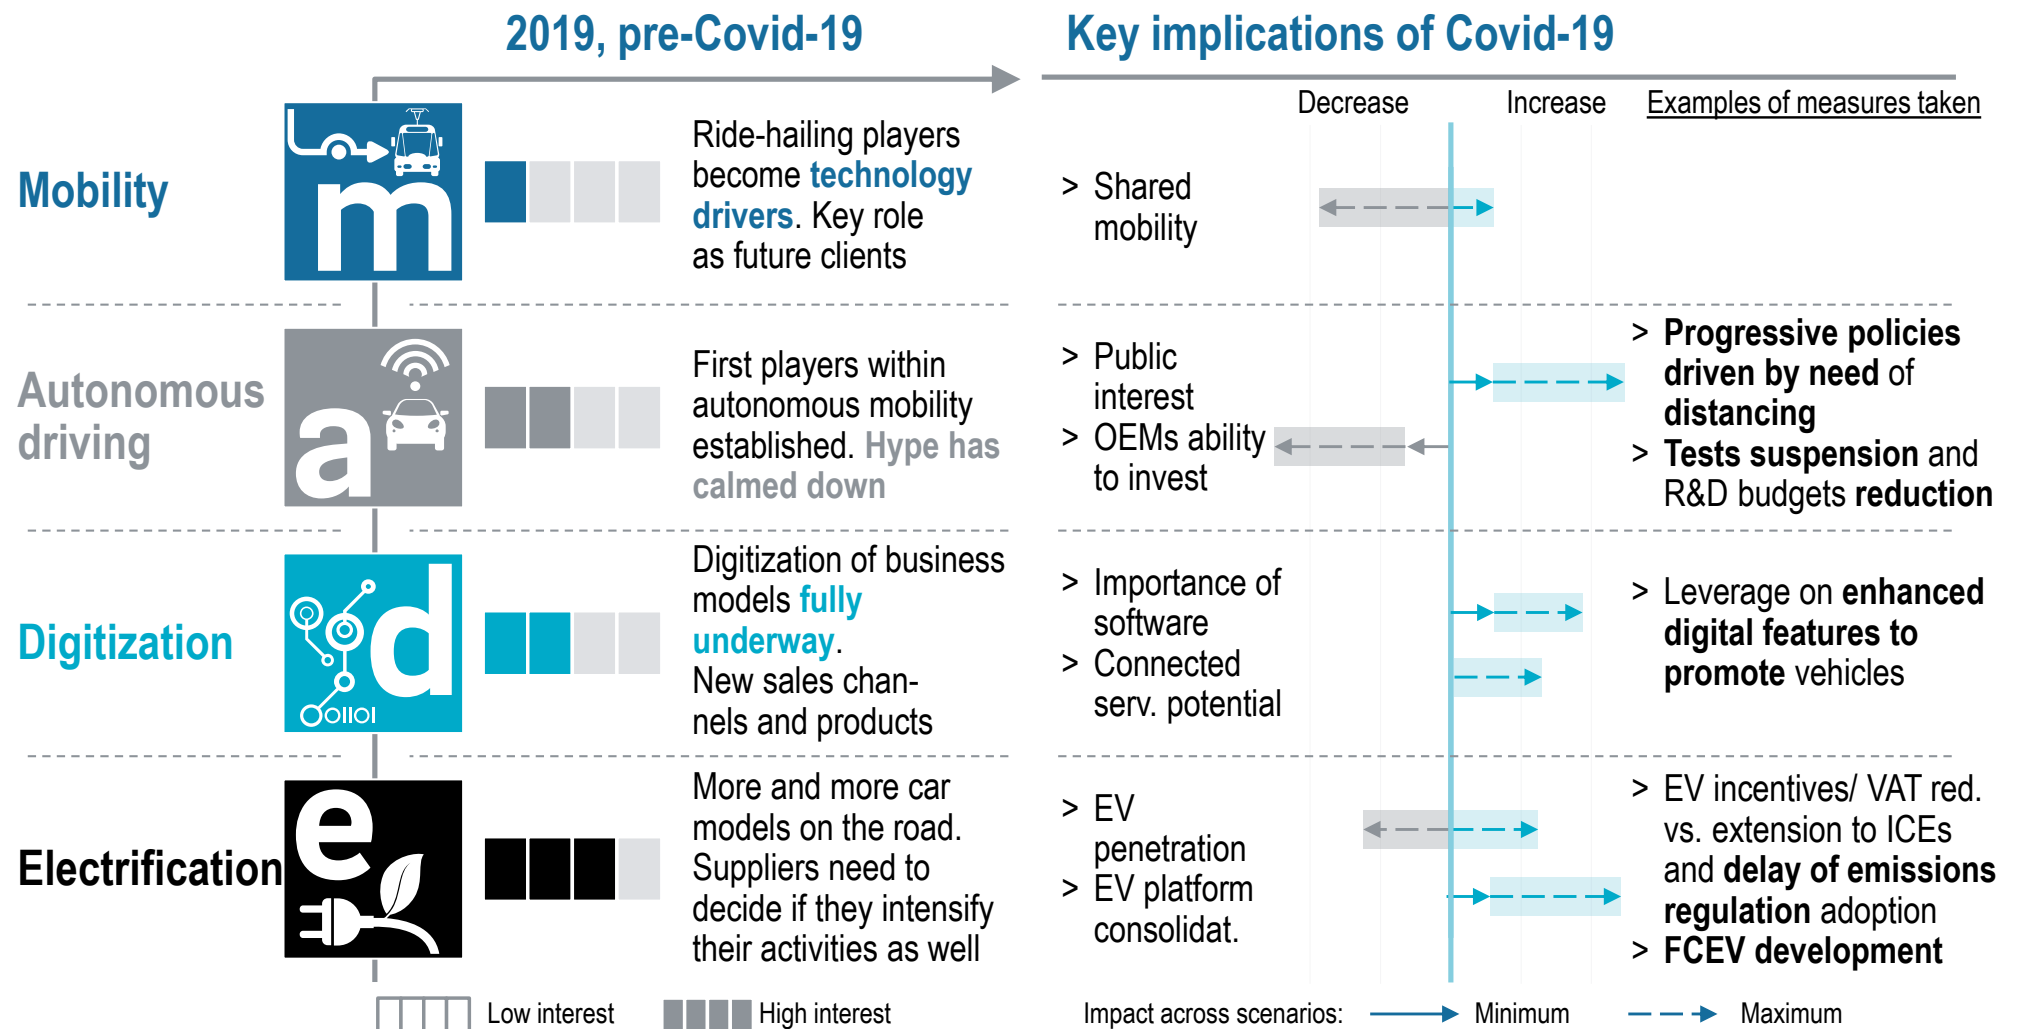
2019, pre-Covid-19

Key implications of Covid-19

Decrease Increase Examples of measures taken

Mobility

Ride-hailing players become technology drivers. Key role as future clients

> Shared mobility

Autonomous driving

First players within autonomous mobility established. Hype has calmed down

> Public interest
> OEMs ability to invest

> Progressive policies driven by need of distancing
> Tests suspension and R&D budgets reduction

Digitization

Digitization of business models fully underway. New sales channels and products

> Importance of software
> Connected serv. potential

> Leverage on enhanced digital features to promote vehicles

Electrification

More and more car models on the road. Suppliers need to decide if they intensify their activities as well

> EV penetration
> EV platform consolidat.

> EV incentives/ VAT red. vs. extension to ICEs and delay of emissions regulation adoption
> FCEV development

Low interest High interest

Impact across scenarios: Minimum Maximum